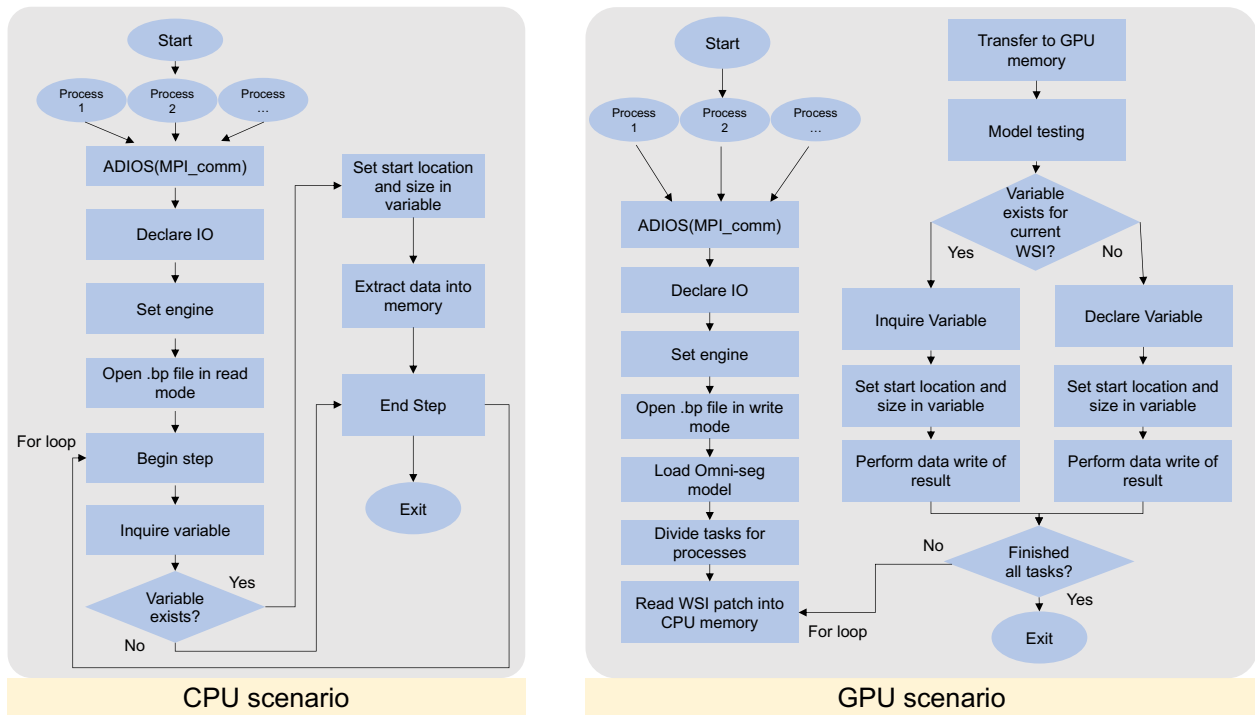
Start

Process 1

Process 2

Process ...

ADIOS(MPI_comm)

Declare IO

Set engine

Open .bp file in read mode

For loop

Begin step

Inquire variable

Variable exists?

Yes

No

Set start location and size in variable

Extract data into memory

End Step

Exit

CPU scenario

Start

Process 1

Process 2

Process ...

ADIOS(MPI_comm)

Declare IO

Set engine

Open .bp file in write mode

Load Omni-seg model

Divide tasks for processes

Read WSI patch into CPU memory

For loop

Transfer to GPU memory

Model testing

Variable exists for current WSI?

Yes

No

Inquire Variable

Set start location and size in variable

Perform data write of result

Declare Variable

Set start location and size in variable

Perform data write of result

No

Finished all tasks?

Yes

Exit

GPU scenario